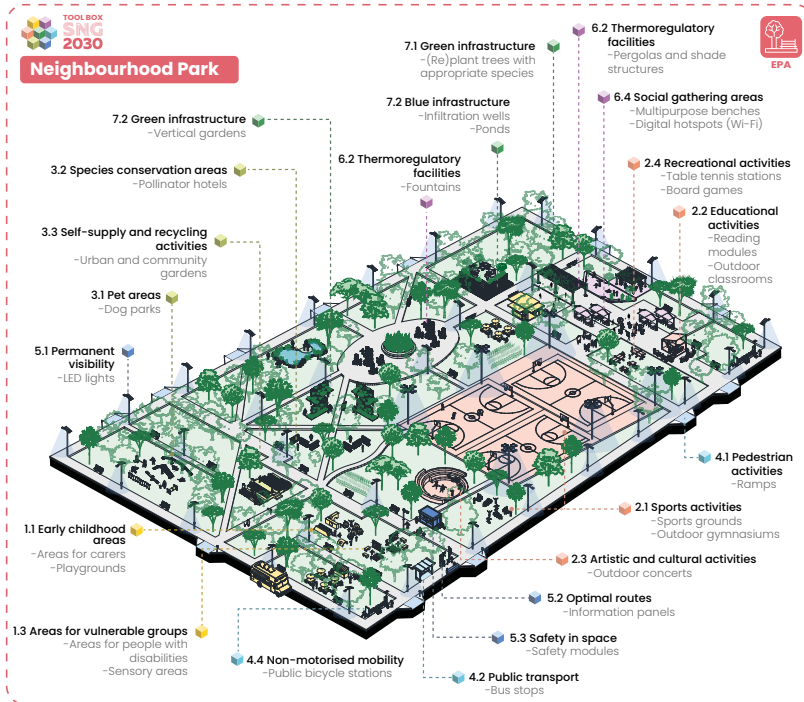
TOOL BOX SNG 2030

Neighbourhood Park

EPA

7.1 Green infrastructure
-(Re)plant trees with appropriate species

6.2 Thermoregulatory facilities
-Pergolas and shade structures

6.4 Social gathering areas
-Multipurpose benches
-Digital hotspots (Wi-Fi)

7.2 Green infrastructure
-Vertical gardens

7.2 Blue infrastructure
-Infiltration wells
-Ponds

2.4 Recreational activities
-Table tennis stations
-Board games

3.2 Species conservation areas
-Pollinator hotels

6.2 Thermoregulatory facilities
-Fountains

2.2 Educational activities
-Reading modules
-Outdoor classrooms

3.3 Self-supply and recycling activities
-Urban and community gardens

3.1 Pet areas
-Dog parks

5.1 Permanent visibility
-LED lights

4.1 Pedestrian activities
-Ramps

1.1 Early childhood areas
-Areas for carers
-Playgrounds

2.1 Sports activities
-Sports grounds
-Outdoor gymnasiums

2.3 Artistic and cultural activities
-Outdoor concerts

5.2 Optimal routes
-Information panels

1.3 Areas for vulnerable groups
-Areas for people with disabilities
-Sensory areas

5.3 Safety in space
-Safety modules

4.4 Non-motorised mobility
-Public bicycle stations

4.2 Public transport
-Bus stops